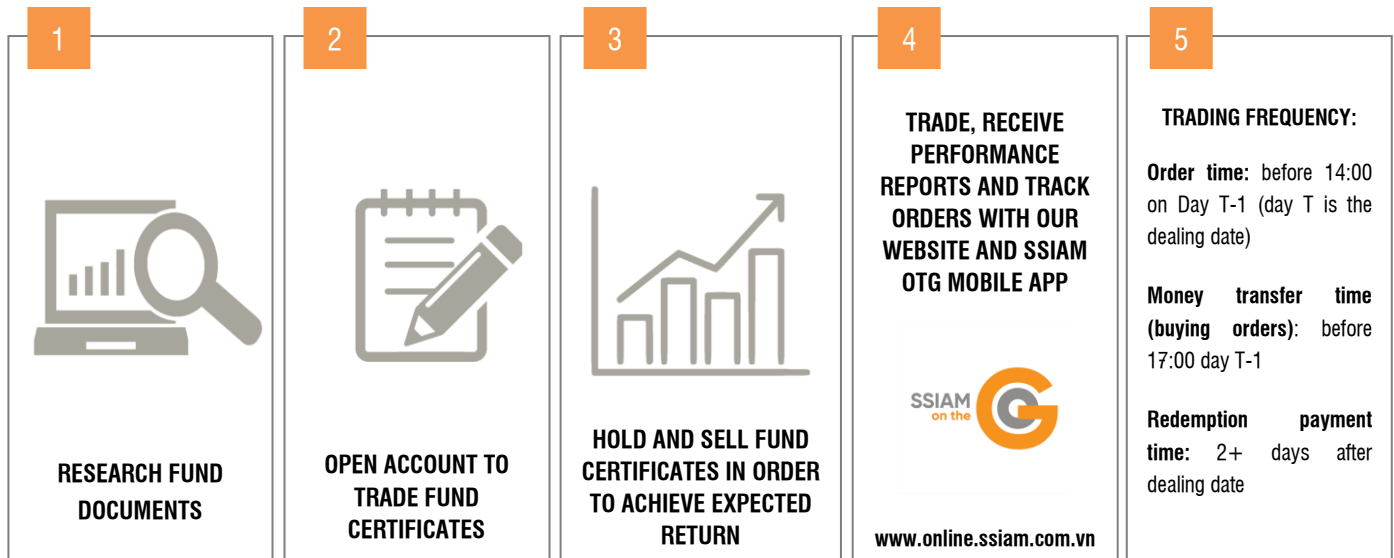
1

RESEARCH FUND DOCUMENTS

2

OPEN ACCOUNT TO TRADE FUND CERTIFICATES

3

HOLD AND SELL FUND CERTIFICATES IN ORDER TO ACHIEVE EXPECTED RETURN

4

TRADE, RECEIVE PERFORMANCE REPORTS AND TRACK ORDERS WITH OUR WEBSITE AND SSIAM OTG MOBILE APP

SSIAM on the G

www.online.ssiam.com.vn

5

TRADING FREQUENCY:

Order time: before 14:00 on Day T-1 (day T is the dealing date)

Money transfer time (buying orders): before 17:00 day T-1

Redemption payment time: 2+ days after dealing date